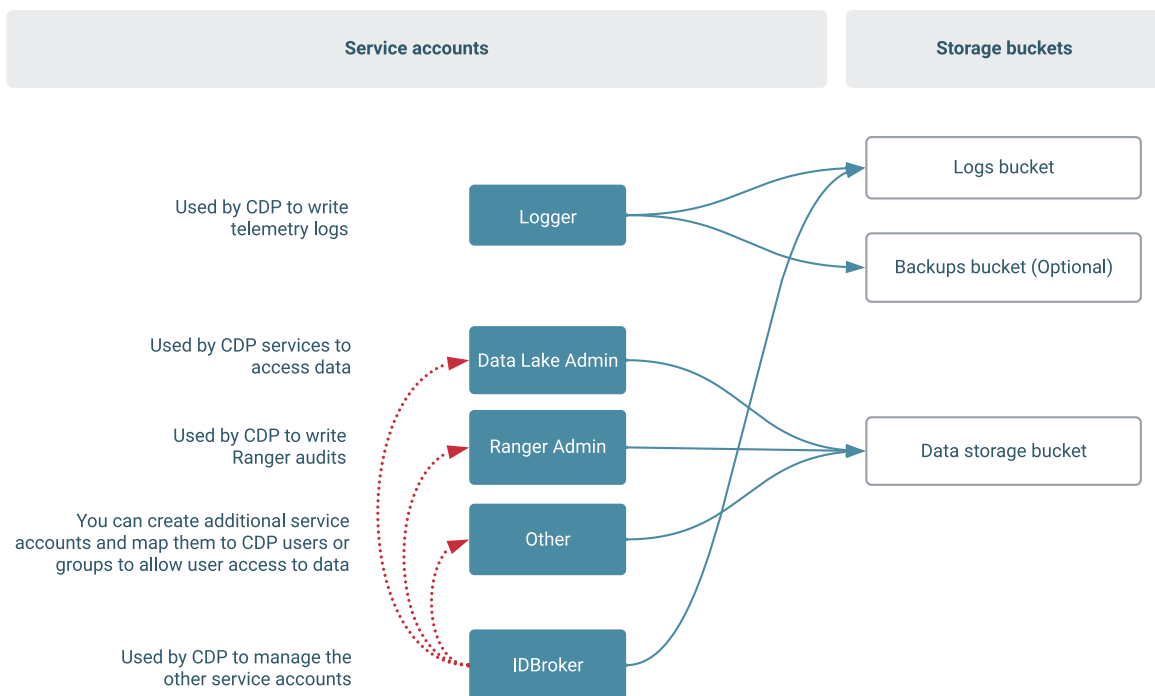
Service accounts

Storage buckets

Used by CDP to write telemetry logs

Logger

Logs bucket

Backups bucket (Optional)

Used by CDP services to access data

Data Lake Admin

Used by CDP to write Ranger audits

Ranger Admin

Data storage bucket

You can create additional service accounts and map them to CDP users or groups to allow user access to data

Other

Used by CDP to manage the other service accounts

IDBroker